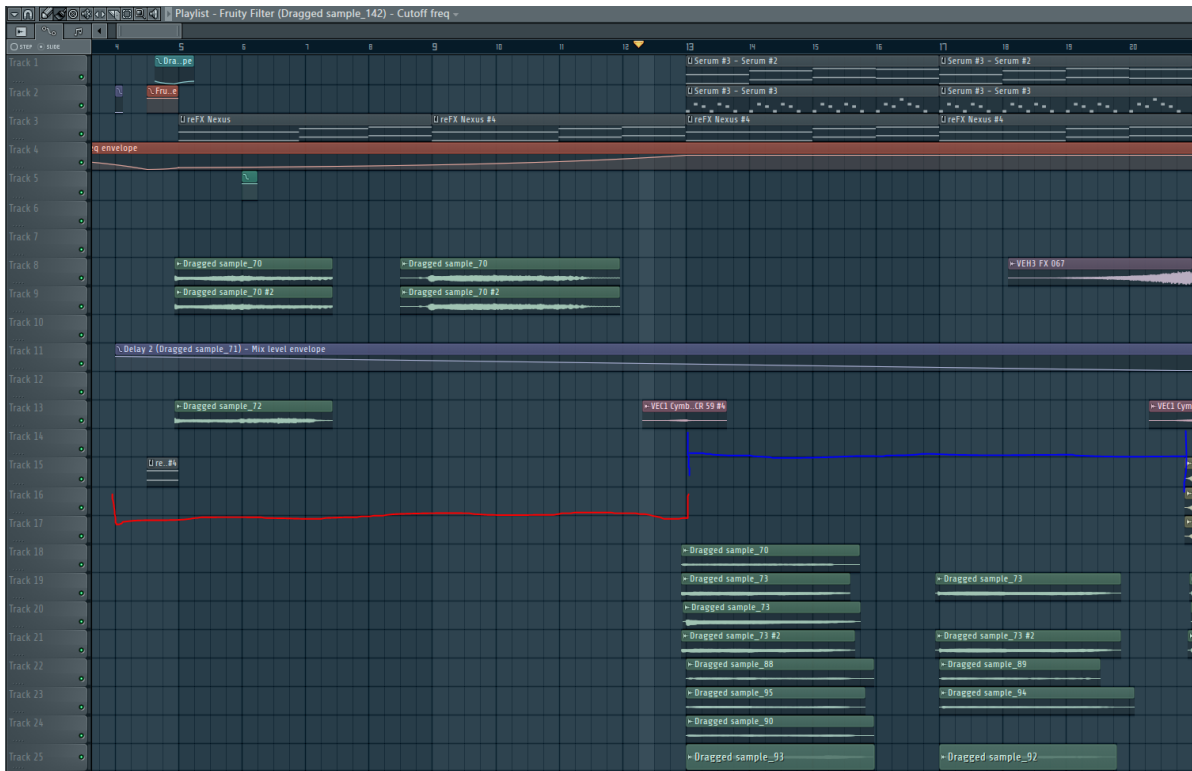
Playlist - Fruity Filter (Dragged sample_142) - Cutoff freq

STEP SLIDE

4 5 6 7 8 9 10 11 12 13 14 15 16 17 18 19 20

Track 1
Track 2
Track 3
Track 4
Track 5
Track 6
Track 7
Track 8
Track 9
Track 10
Track 11
Track 12
Track 13
Track 14
Track 15
Track 16
Track 17
Track 18
Track 19
Track 20
Track 21
Track 22
Track 23
Track 24
Track 25

Dra..pe
Fru..e
Serum #3 - Serum #2
Serum #3 - Serum #2
Serum #3 - Serum #3
Serum #3 - Serum #3
reFX Nexus
reFX Nexus #4
reFX Nexus #4
reFX Nexus #4
q envelope
Dragged sample_70
Dragged sample_70
VEH3 FX 067
Dragged sample_70 #2
Dragged sample_70 #2
Delay 2 (Dragged sample_71) - Mix level envelope
Dragged sample_72
VEC1 Cymb..CR 59 #4
VEC1 Cym
re..#4
Dragged sample_70
Dragged sample_73
Dragged sample_73
Dragged sample_73
Dragged sample_73 #2
Dragged sample_73 #2
Dragged sample_88
Dragged sample_89
Dragged sample_95
Dragged sample_94
Dragged sample_90
Dragged sample_93
Dragged sample_92